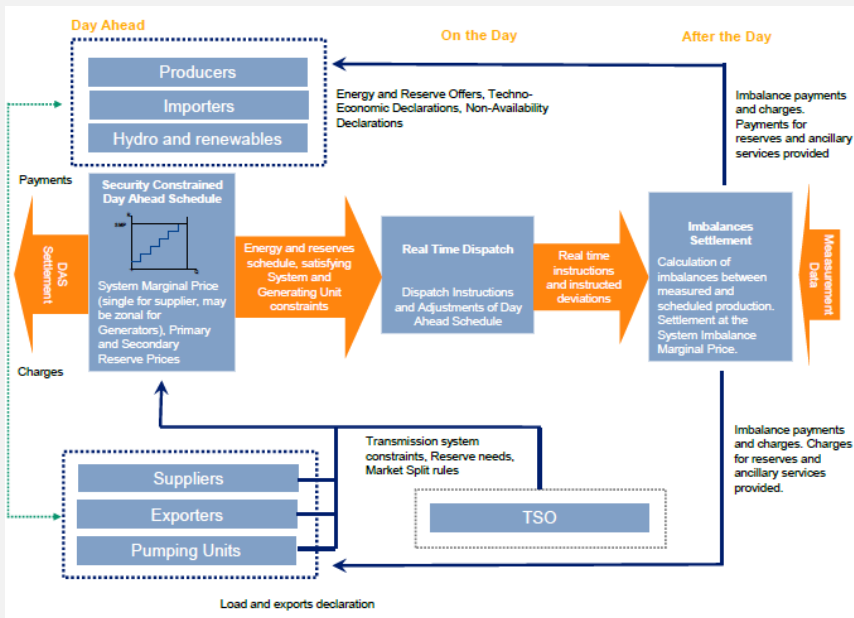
Day Ahead

On the Day

After the Day

Producers

Importers

Hydro and renewables

Energy and Reserve Offers, Techno-Economic Declarations, Non-Availability Declarations

Imbalance payments and charges. Payments for reserves and ancillary services provided

Payments

DAS Settlement

Charges

Security Constrained Day Ahead Schedule

SMP

System Marginal Price (single for supplier, may be zonal for Generators), Primary and Secondary Reserve Prices

Energy and reserves schedule, satisfying System and Generating Unit constraints

Real Time Dispatch

Dispatch Instructions and Adjustments of Day Ahead Schedule

Real time instructions and instructed deviations

Imbalances Settlement

Calculation of imbalances between measured and scheduled production. Settlement at the System Imbalance Marginal Price.

Measurement Data

Imbalance payments and charges. Charges for reserves and ancillary services provided.

Transmission system constraints, Reserve needs, Market Split rules

Suppliers

Exporters

Pumping Units

TSO

Load and exports declaration